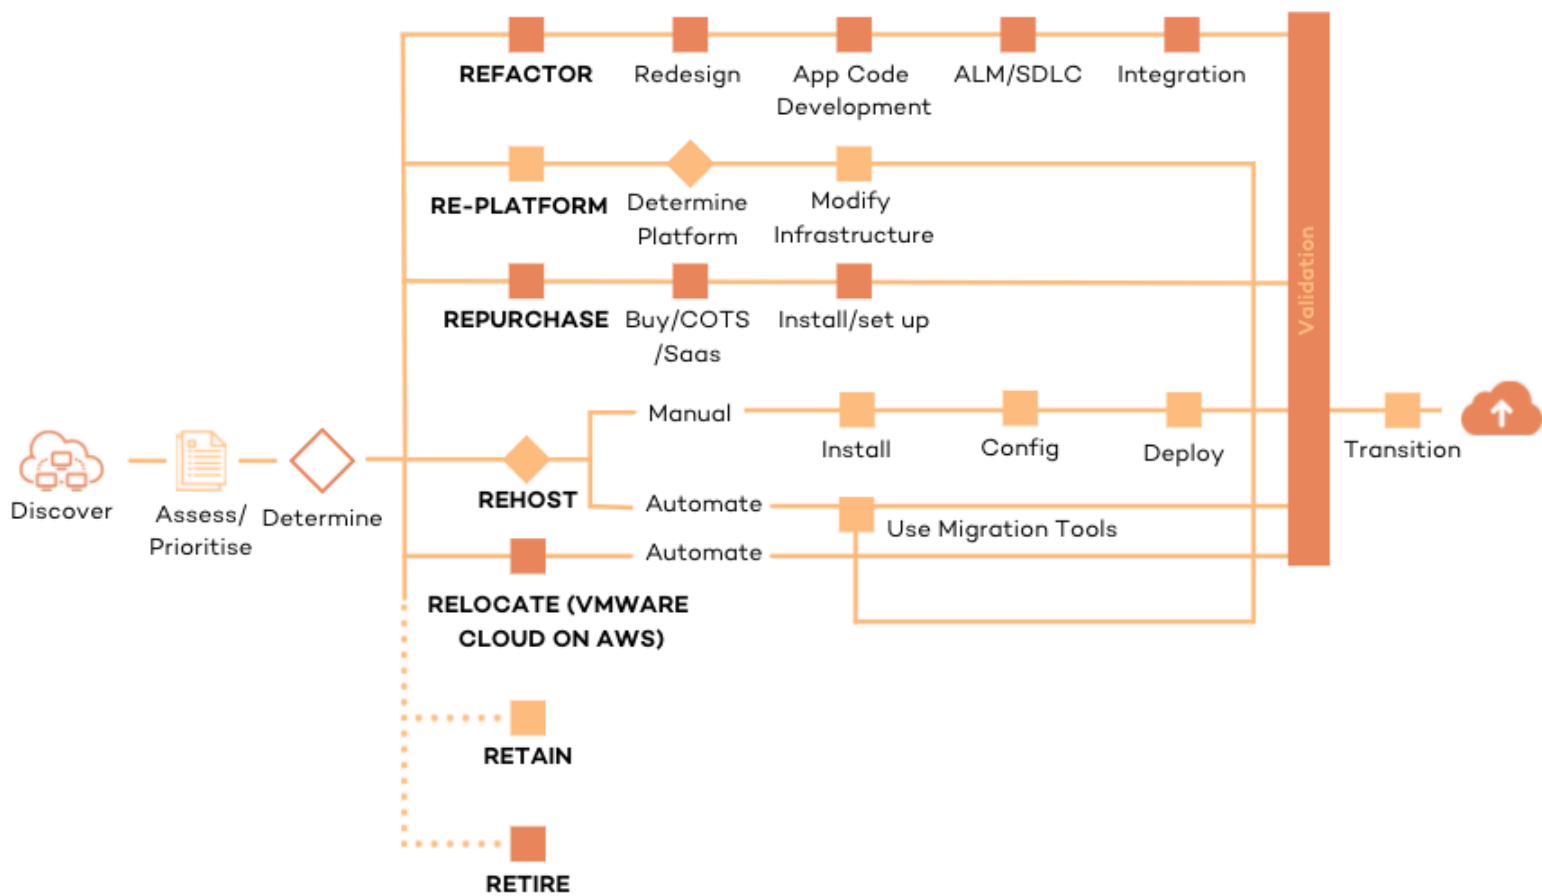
REFACTOR Redesign App Code Development ALM/SDLC Integration

RE-PLATFORM Determine Platform Modify Infrastructure

REPURCHASE Buy/COTS /Saas Install/set up

Validation

Discover Assess/ Prioritise Determine

Manual Install Config Deploy

REHOST

Automate

Use Migration Tools

Automate

Transition

RELOCATE (VMWARE CLOUD ON AWS)

RETAIN

RETIRE